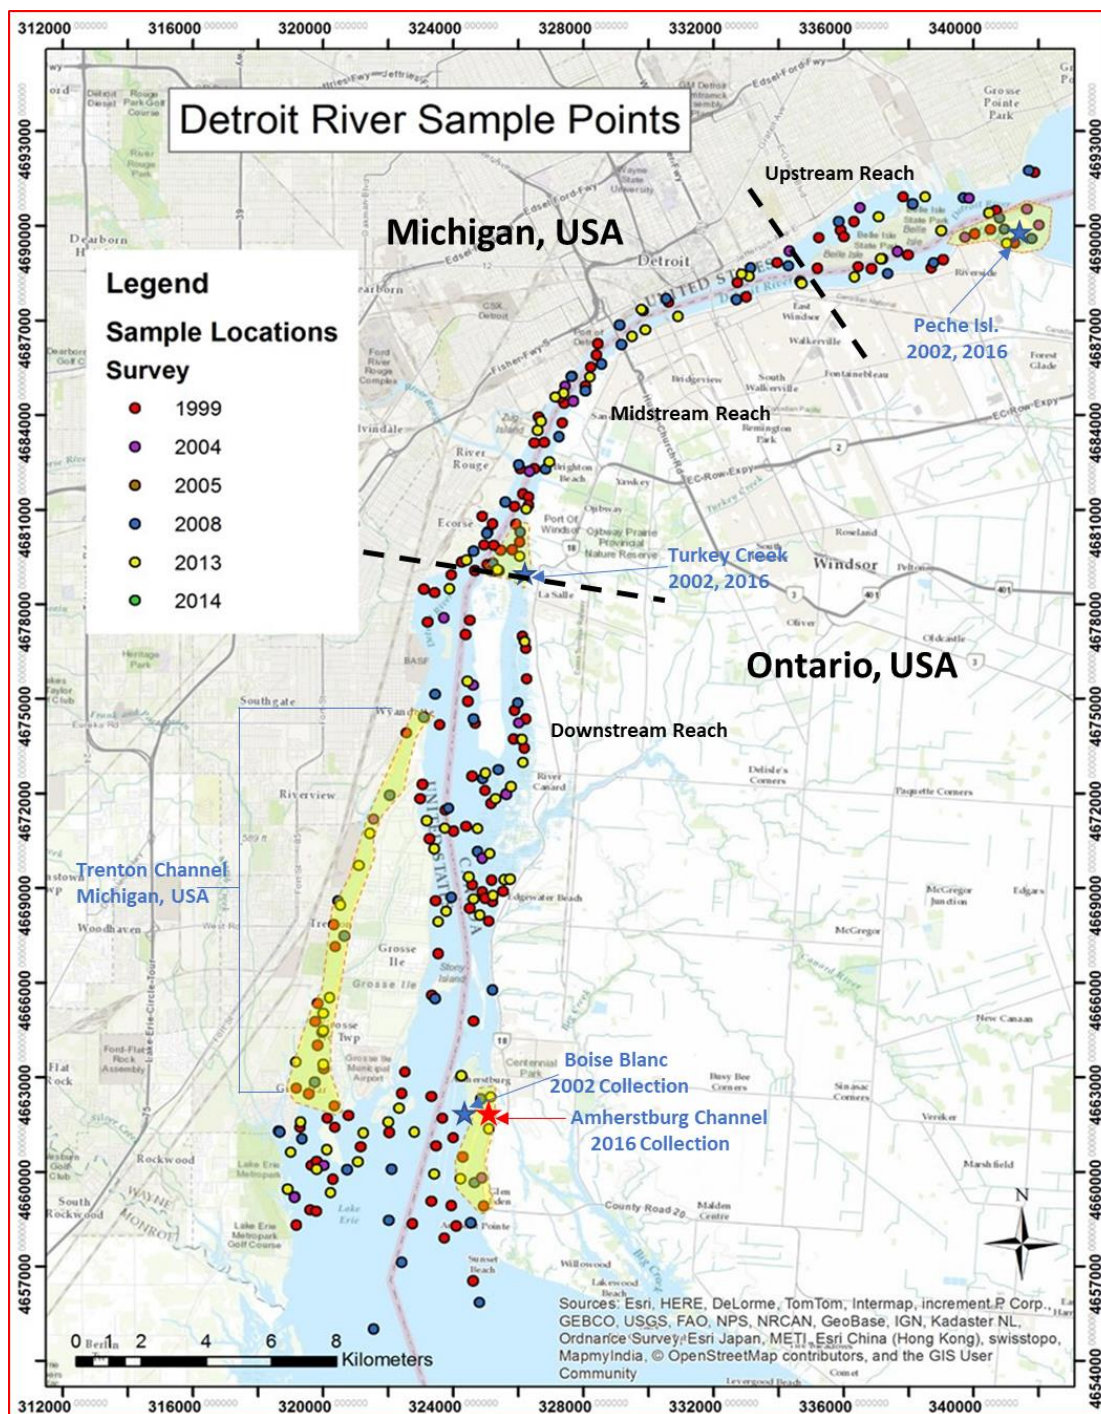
312000 316000 320000 324000 328000 332000 336000 340000

Detroit River Sample Points

Michigan, USA

Legend
Sample Locations
Survey
1999
2004
2005
2008
2013
2014

Upstream Reach
Peche Isl.
2002, 2016
Midstream Reach
Turkey Creek
2002, 2016
Ontario, USA
Downstream Reach
Trenton Channel
Michigan, USA
Boise Blanc
2002 Collection
Amherstburg Channel
2016 Collection

Dearborn
Detroit
Windsor
Ecorse
River Rouge
La Salle
Southgate
Wyandotte
Riverview
Woodhaven
Grosse Ile
Rockwood
South Rockwood
Lake Erie
Amherstburg
Tecumseh
Walkerville
Fontainebleau
Oldcastle
McGregor
Edgars
Marshfield
Malden Centre
Lakewood Beach
Sunset Beach
River Canard
Delisle's Corners
Paquette Corners
New Canaan
Vereker
Bondy's Corners
Sinasac Corners
Riverside
Grosse Pointe Park
Forest Glade
Roseland
Oliver
Petrolia

Sources: Esri, HERE, DeLorme, TomTom, Intermap, increment P Corp., GEBCO, USGS, FAO, NPS, NRCAN, GeoBase, IGN, Kadaster NL, Ordnance Survey, Esri Japan, METI, Esri China (Hong Kong), swisstopo, MapmyIndia, © OpenStreetMap contributors, and the GIS User Community

N

0 1 2 4 6 8 Kilometers

4693000 4690000 4687000 4684000 4681000 4678000 4675000 4672000 4669000 4666000 4663000 4660000 4657000 4654000